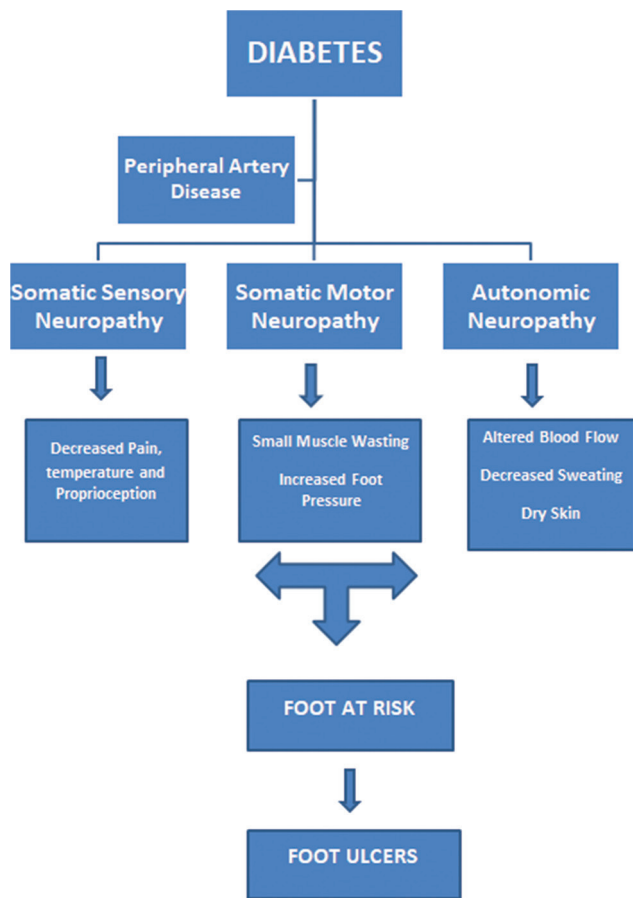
DIABETES

Peripheral Artery Disease

Somatic Sensory Neuropathy

Somatic Motor Neuropathy

Autonomic Neuropathy

Decreased Pain, temperature and Proprioception

Small Muscle Wasting

Increased Foot Pressure

Altered Blood Flow

Decreased Sweating

Dry Skin

FOOT AT RISK

FOOT ULCERS